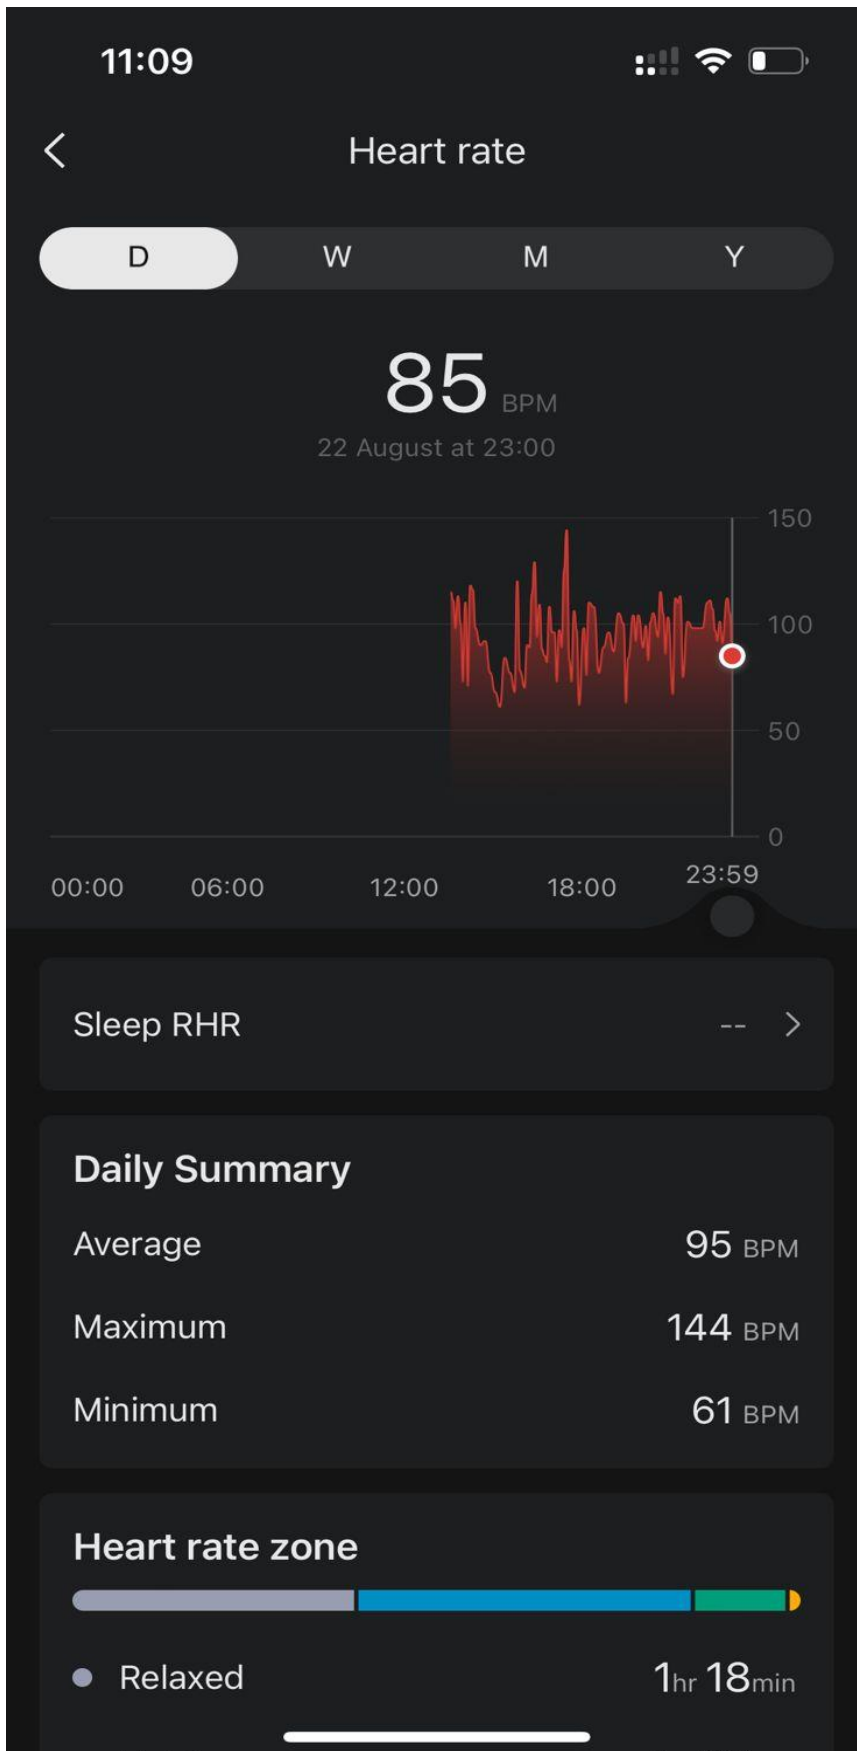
11:09

Heart rate

D W M Y

85 BPM
22 August at 23:00

150
100
50
0

00:00 06:00 12:00 18:00 23:59

Sleep RHR -- >

Daily Summary

Average 95 BPM

Maximum 144 BPM

Minimum 61 BPM

Heart rate zone

Relaxed 1hr 18min